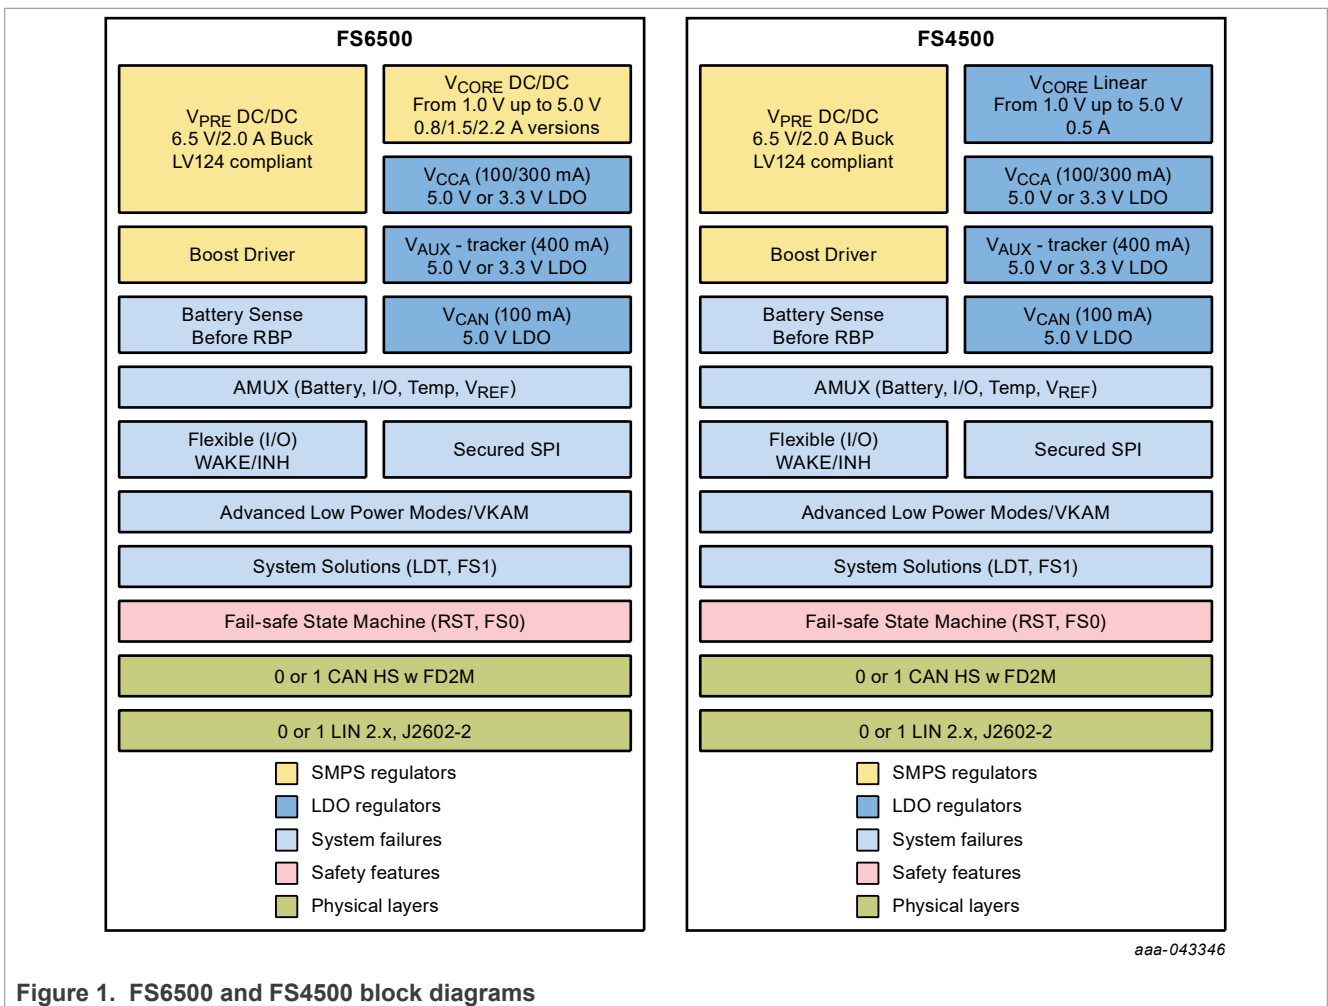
FS6500

$V_{PRE}$ DC/DC
6.5 V/2.0 A Buck
LV124 compliant

$V_{CORE}$ DC/DC
From 1.0 V up to 5.0 V
0.8/1.5/2.2 A versions

$V_{CCA}$ (100/300 mA)
5.0 V or 3.3 V LDO

Boost Driver

$V_{AUX}$ - tracker (400 mA)
5.0 V or 3.3 V LDO

Battery Sense
Before RBP

$V_{CAN}$ (100 mA)
5.0 V LDO

AMUX (Battery, I/O, Temp, $V_{REF}$)

Flexible (I/O)
WAKE/INH

Secured SPI

Advanced Low Power Modes/VKAM

System Solutions (LDT, FS1)

Fail-safe State Machine (RST, FS0)

0 or 1 CAN HS w FD2M

0 or 1 LIN 2.x, J2602-2

SMPS regulators
LDO regulators
System failures
Safety features
Physical layers

FS4500

$V_{PRE}$ DC/DC
6.5 V/2.0 A Buck
LV124 compliant

$V_{CORE}$ Linear
From 1.0 V up to 5.0 V
0.5 A

$V_{CCA}$ (100/300 mA)
5.0 V or 3.3 V LDO

Boost Driver

$V_{AUX}$ - tracker (400 mA)
5.0 V or 3.3 V LDO

Battery Sense
Before RBP

$V_{CAN}$ (100 mA)
5.0 V LDO

AMUX (Battery, I/O, Temp, $V_{REF}$)

Flexible (I/O)
WAKE/INH

Secured SPI

Advanced Low Power Modes/VKAM

System Solutions (LDT, FS1)

Fail-safe State Machine (RST, FS0)

0 or 1 CAN HS w FD2M

0 or 1 LIN 2.x, J2602-2

SMPS regulators
LDO regulators
System failures
Safety features
Physical layers

aaa-043346

Figure 1. FS6500 and FS4500 block diagrams